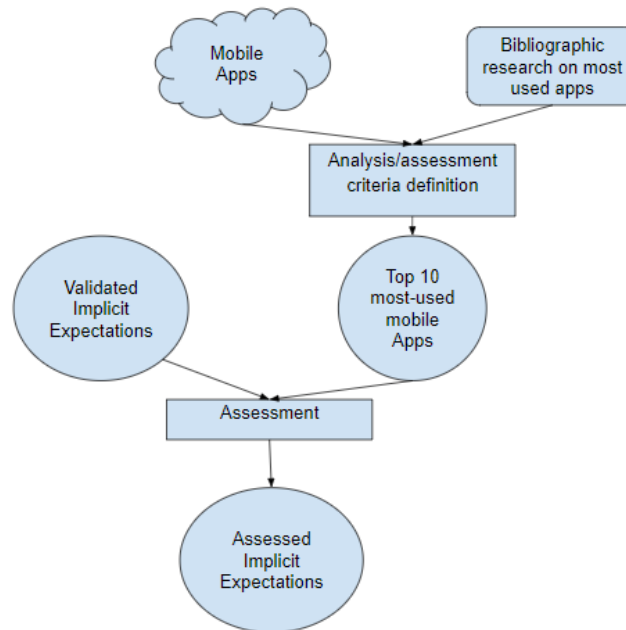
Mobile Apps

Bibliographic research on most used apps

Analysis/assessment criteria definition

Validated Implicit Expectations

Top 10 most-used mobile Apps

Assessment

Assessed Implicit Expectations